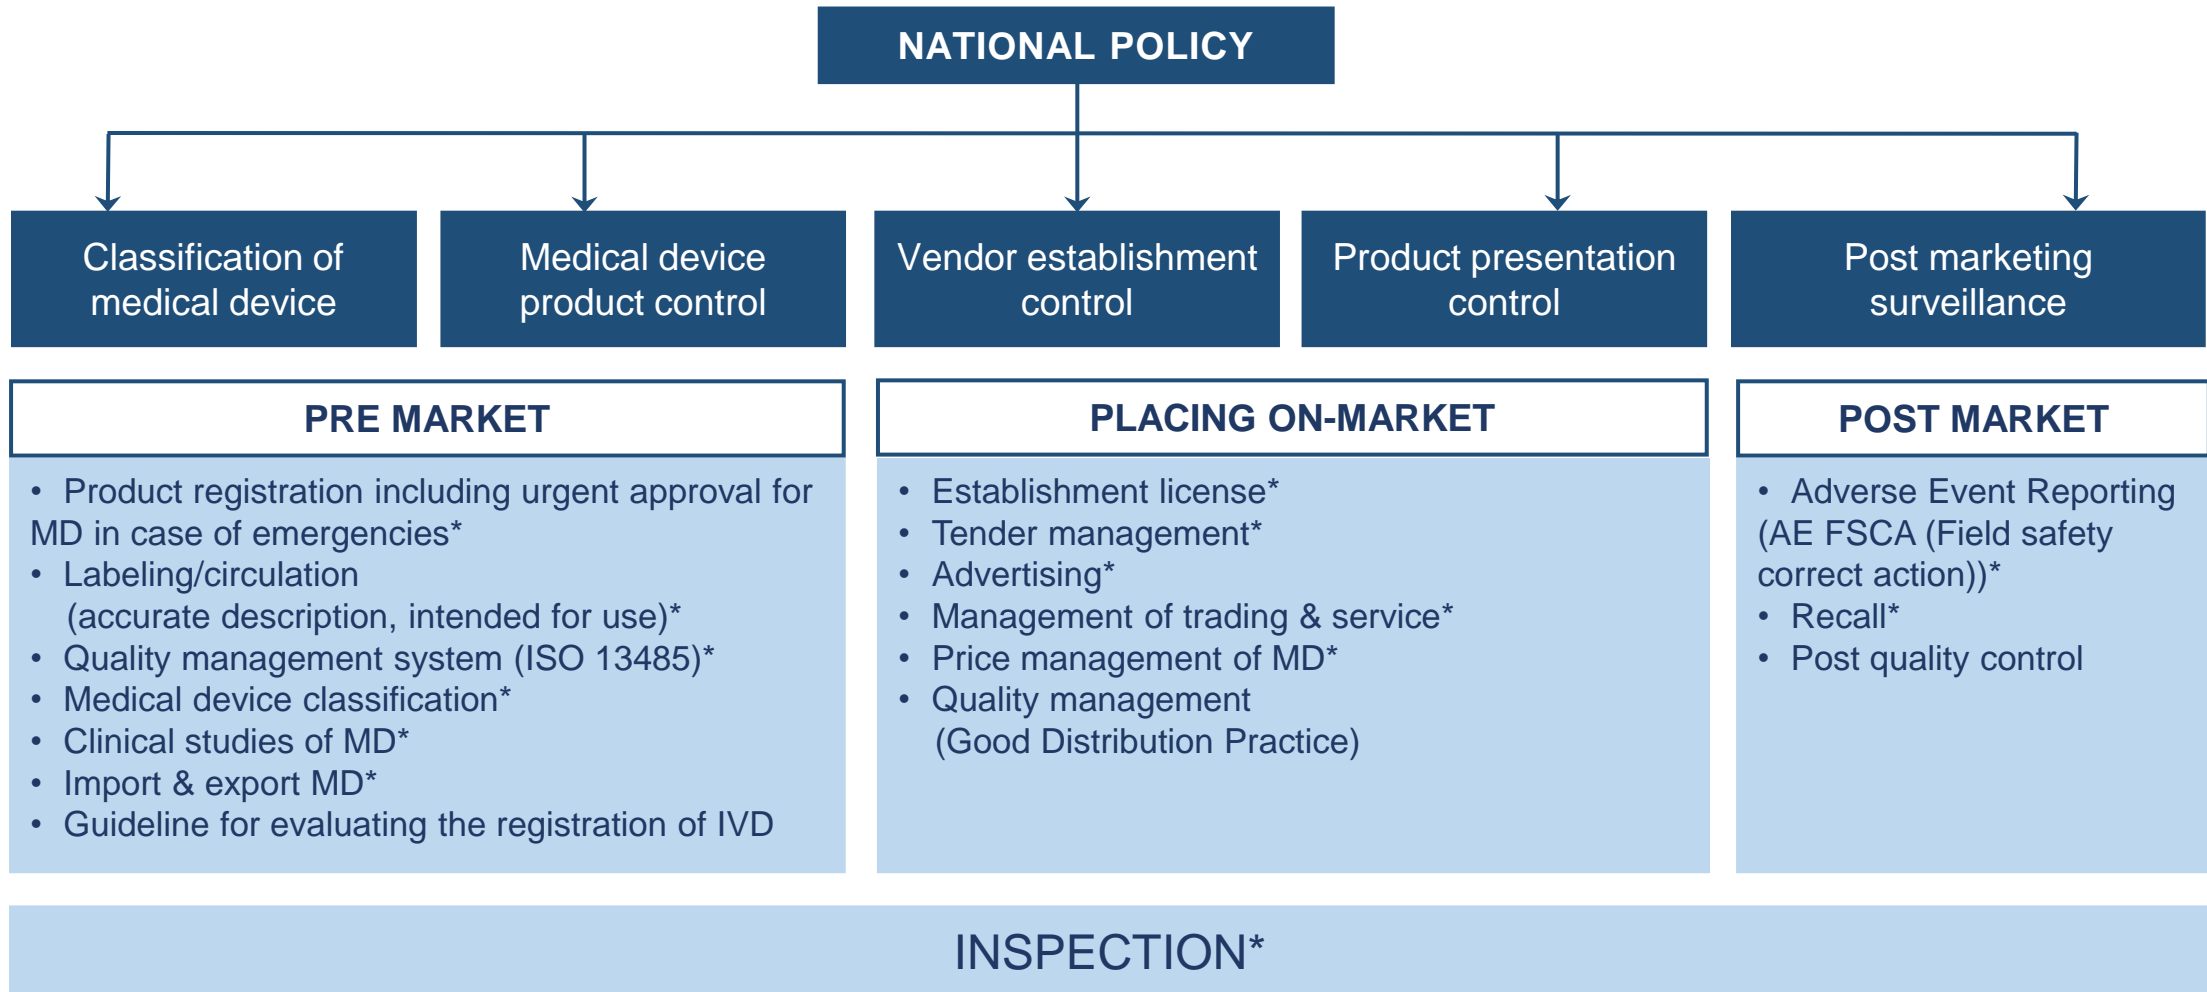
NATIONAL POLICY

Classification of medical device

Medical device product control

Vendor establishment control

Product presentation control

Post marketing surveillance

PRE MARKET

- Product registration including urgent approval for MD in case of emergencies*
- Labeling/circulation (accurate description, intended for use)*
- Quality management system (ISO 13485)*
- Medical device classification*
- Clinical studies of MD*
- Import & export MD*
- Guideline for evaluating the registration of IVD

PLACING ON-MARKET

- Establishment license*
- Tender management*
- Advertising*
- Management of trading & service*
- Price management of MD*
- Quality management (Good Distribution Practice)

POST MARKET

- Adverse Event Reporting (AE FSCA (Field safety correct action))*
- Recall*
- Post quality control

INSPECTION*